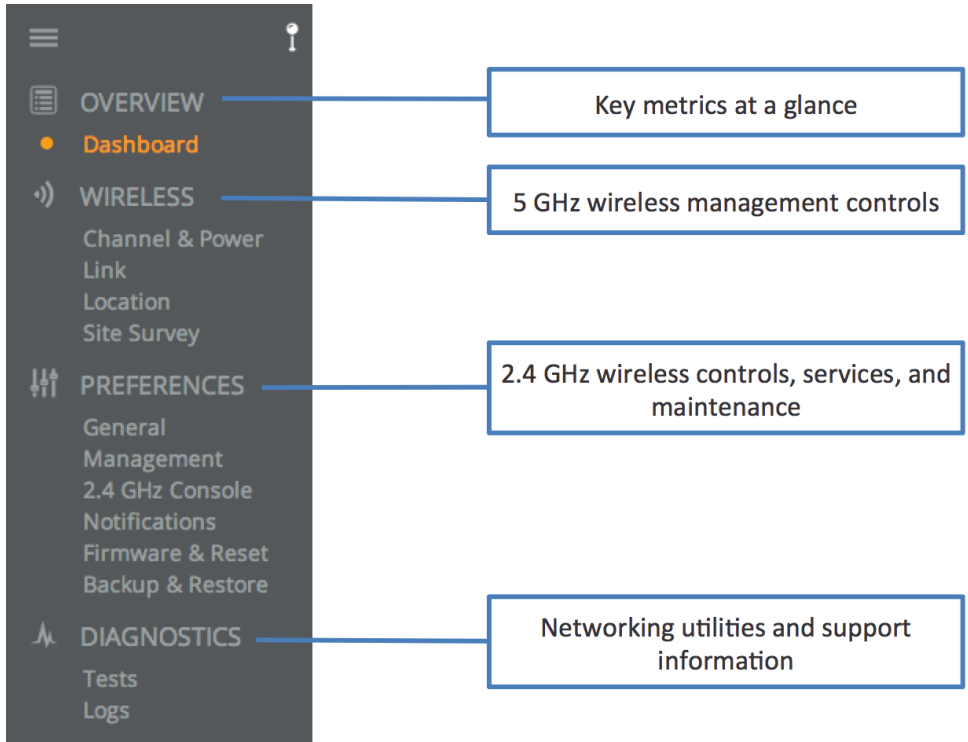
OVERVIEW
Dashboard
WIRELESS
Channel & Power
Link
Location
Site Survey
PREFERENCES
General
Management
2.4 GHz Console
Notifications
Firmware & Reset
Backup & Restore
DIAGNOSTICS
Tests
Logs

Key metrics at a glance

5 GHz wireless management controls

2.4 GHz wireless controls, services, and maintenance

Networking utilities and support information